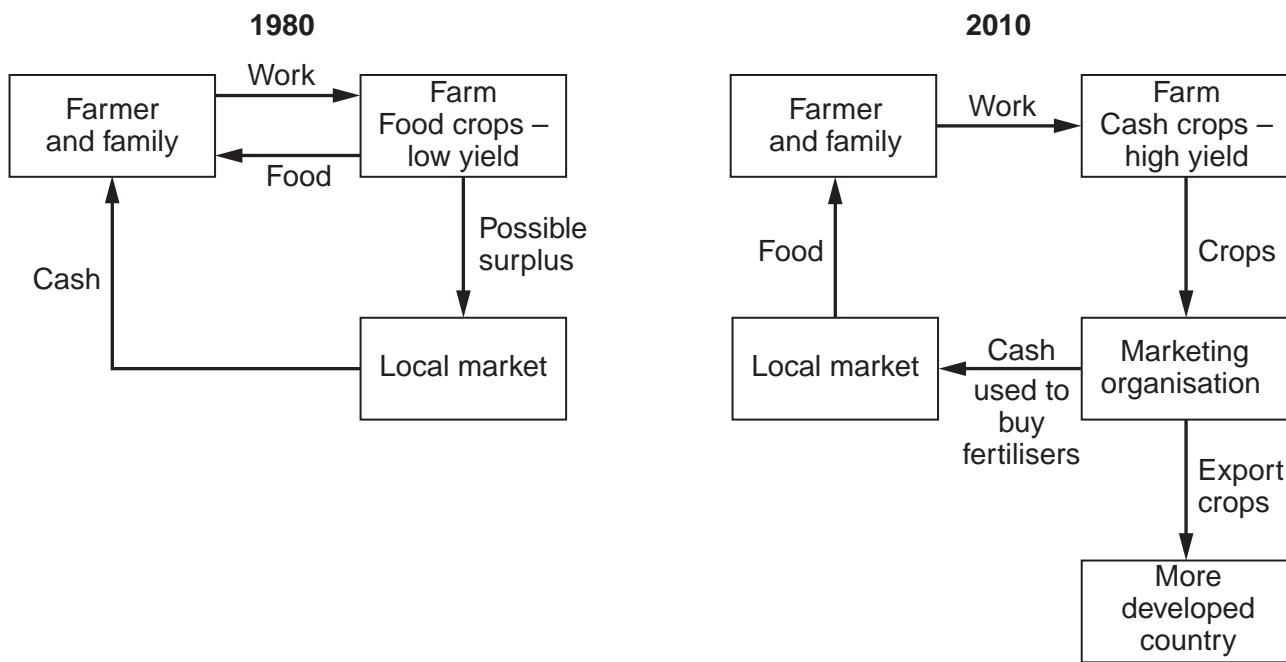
1980

Farmer and family

Work

Farm Food crops – low yield

Food

Possible surplus

Cash

Local market

2010

Farmer and family

Work

Farm Cash crops – high yield

Food

Crops

Local market

Cash

used to buy fertilisers

Marketing organisation

Export crops

More developed country